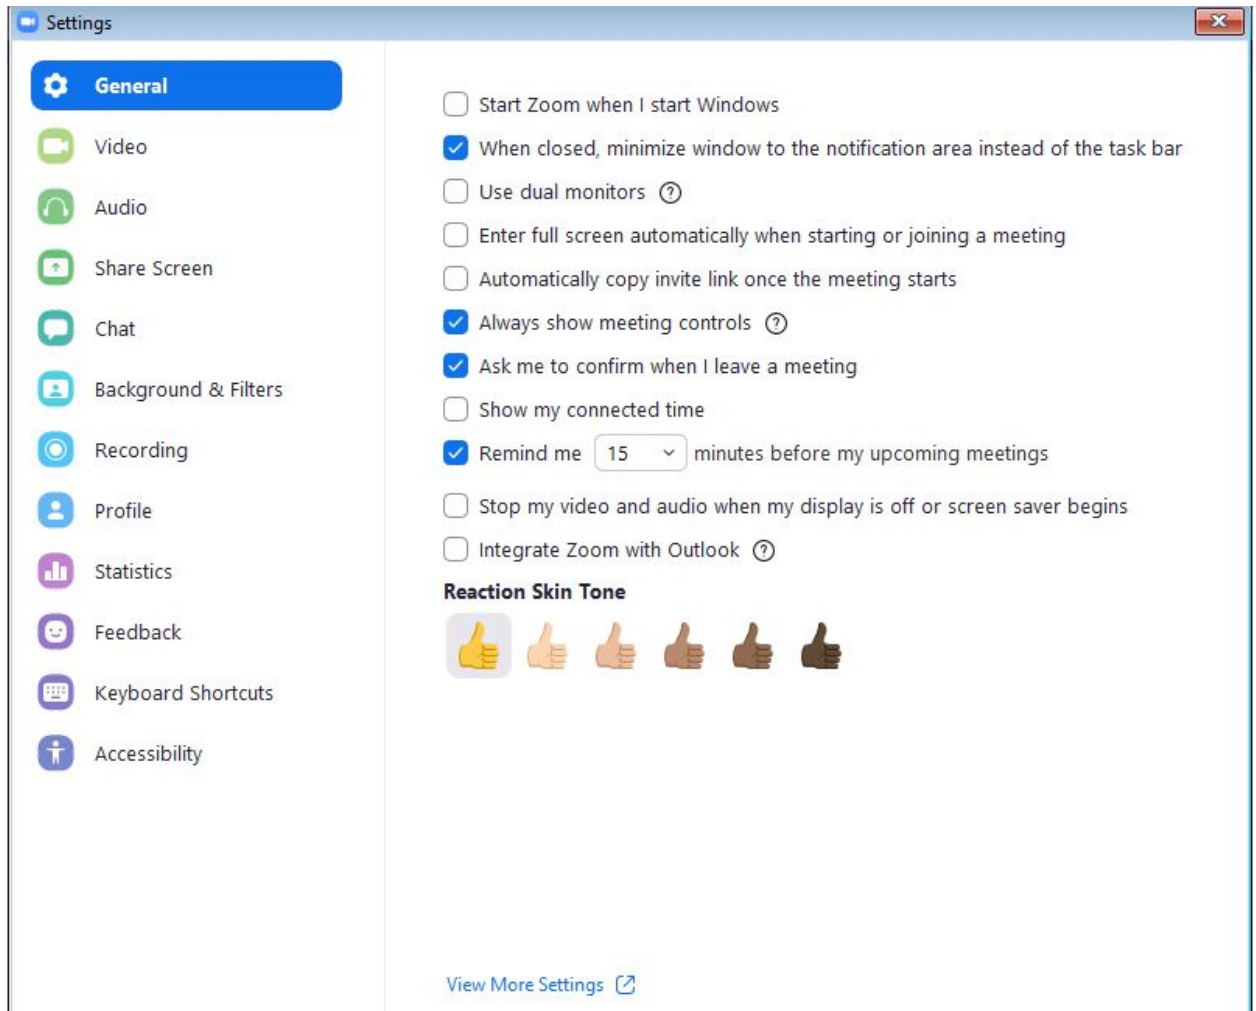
Settings

General
Video
Audio
Share Screen
Chat
Background & Filters
Recording
Profile
Statistics
Feedback
Keyboard Shortcuts
Accessibility

Start Zoom when I start Windows
When closed, minimize window to the notification area instead of the task bar
Use dual monitors
Enter full screen automatically when starting or joining a meeting
Automatically copy invite link once the meeting starts
Always show meeting controls
Ask me to confirm when I leave a meeting
Show my connected time
Remind me 15 minutes before my upcoming meetings
Stop my video and audio when my display is off or screen saver begins
Integrate Zoom with Outlook

Reaction Skin Tone

View More Settings